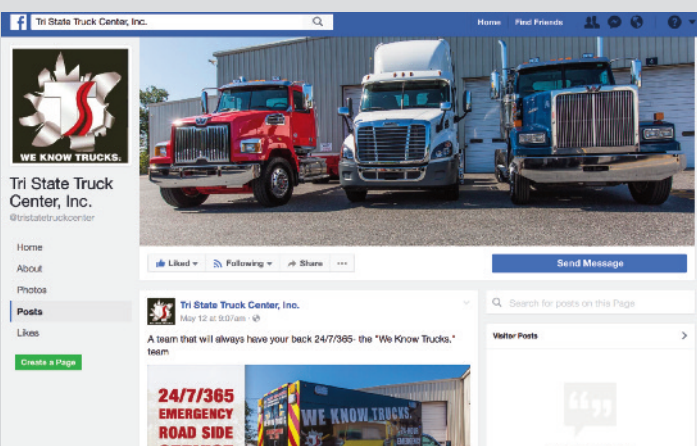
Tri State Truck Center, Inc.

Home Find Friends

WE KNOW TRUCKS.

Tri State Truck Center, Inc.
@tristatetruckcenter

Home
About
Photos
Posts
Likes

Create a Page

Liked Following Share ···

Send Message

Tri State Truck Center, Inc.
May 12 at 9:07am

A team that will always have your back 24/7/365- the "We Know Trucks," team

24/7/365
EMERGENCY
ROAD SIDE
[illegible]

WE KNOW TRUCKS.

Search for posts on this Page

Visitor Posts